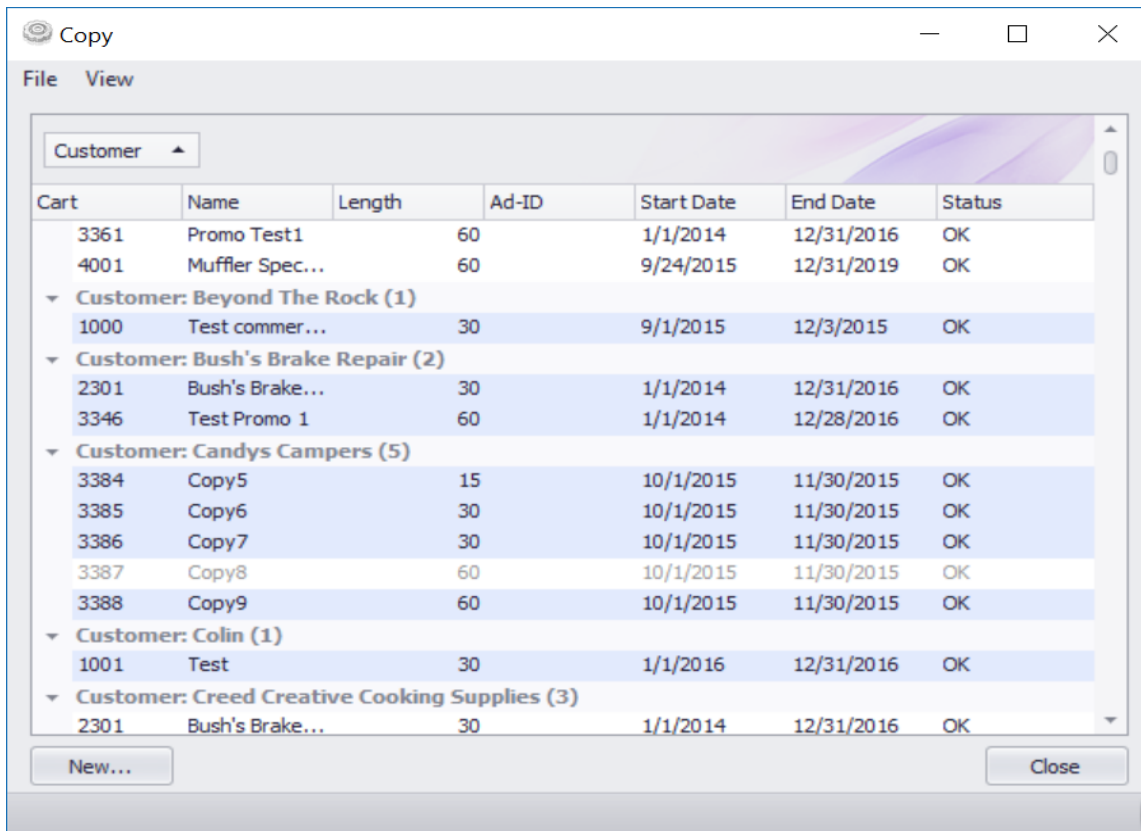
Copy

File View

Customer

| Cart | Name | Length | Ad-ID | Start Date | End Date | Status |
|---|---|---|---|---|---|---|
| 3361 | Promo Test1 | 60 | | 1/1/2014 | 12/31/2016 | OK |
| 4001 | Muffler Spec... | 60 | | 9/24/2015 | 12/31/2019 | OK |
| Customer: Beyond The Rock (1) | | | | | | |
| 1000 | Test commer... | 30 | | 9/1/2015 | 12/3/2015 | OK |
| Customer: Bush's Brake Repair (2) | | | | | | |
| 2301 | Bush's Brake... | 30 | | 1/1/2014 | 12/31/2016 | OK |
| 3346 | Test Promo 1 | 60 | | 1/1/2014 | 12/28/2016 | OK |
| Customer: Candys Campers (5) | | | | | | |
| 3384 | Copy5 | 15 | | 10/1/2015 | 11/30/2015 | OK |
| 3385 | Copy6 | 30 | | 10/1/2015 | 11/30/2015 | OK |
| 3386 | Copy7 | 30 | | 10/1/2015 | 11/30/2015 | OK |
| 3387 | Copy8 | 60 | | 10/1/2015 | 11/30/2015 | OK |
| 3388 | Copy9 | 60 | | 10/1/2015 | 11/30/2015 | OK |
| Customer: Colin (1) | | | | | | |
| 1001 | Test | 30 | | 1/1/2016 | 12/31/2016 | OK |
| Customer: Creed Creative Cooking Supplies (3) | | | | | | |
| 2301 | Bush's Brake... | 30 | | 1/1/2014 | 12/31/2016 | OK |

New...

Close